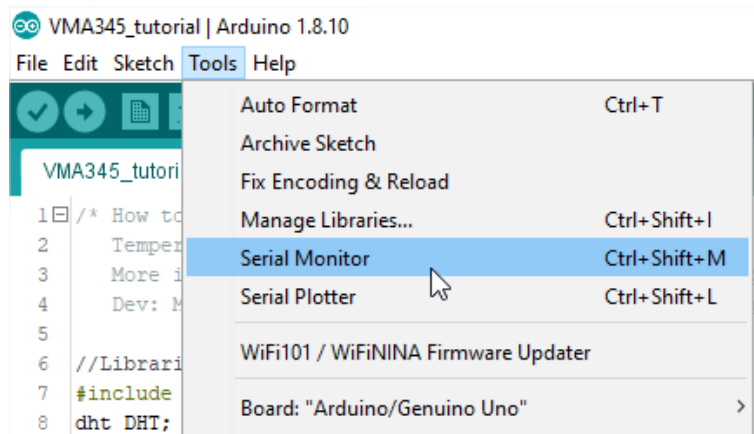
VMA345_tutorial | Arduino 1.8.10

File Edit Sketch Tools Help

VMA345_tutori

1 /* How to
2 Temper
3 More i
4 Dev: M
5
6 //Librari
7 #include
8 dht DHT;

Auto Format Ctrl+T
Archive Sketch
Fix Encoding & Reload
Manage Libraries... Ctrl+Shift+I
Serial Monitor Ctrl+Shift+M
Serial Plotter Ctrl+Shift+L
WiFi101 / WiFiNINA Firmware Updater
Board: "Arduino/Genuino Uno"